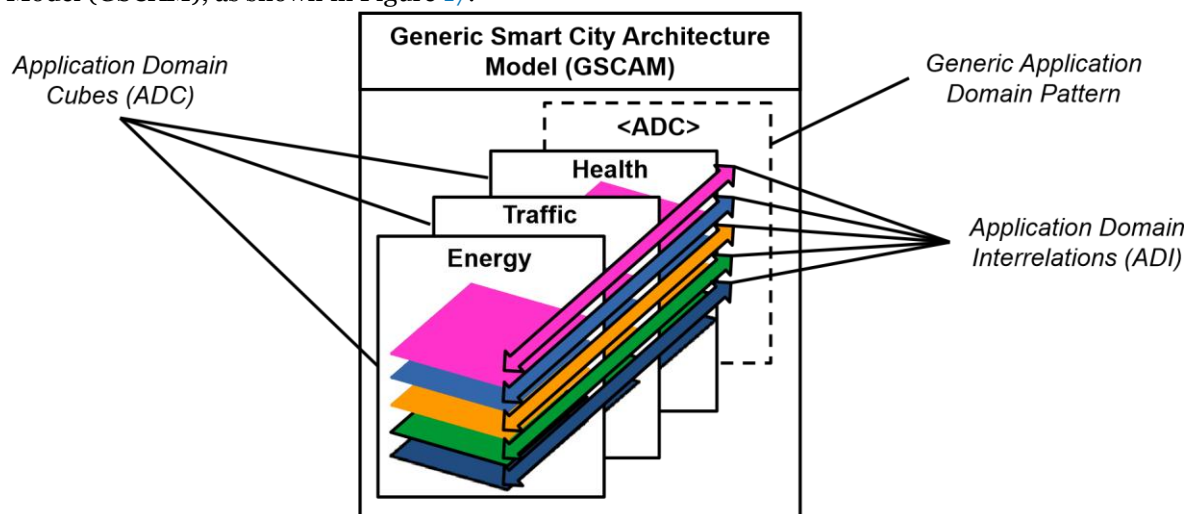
Model (GSCAM), as shown in Figure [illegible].

Application Domain Cubes (ADC)

Generic Smart City Architecture Model (GSCAM)

Generic Application Domain Pattern

<ADC>

Health

Traffic

Energy

Application Domain Interrelations (ADI)